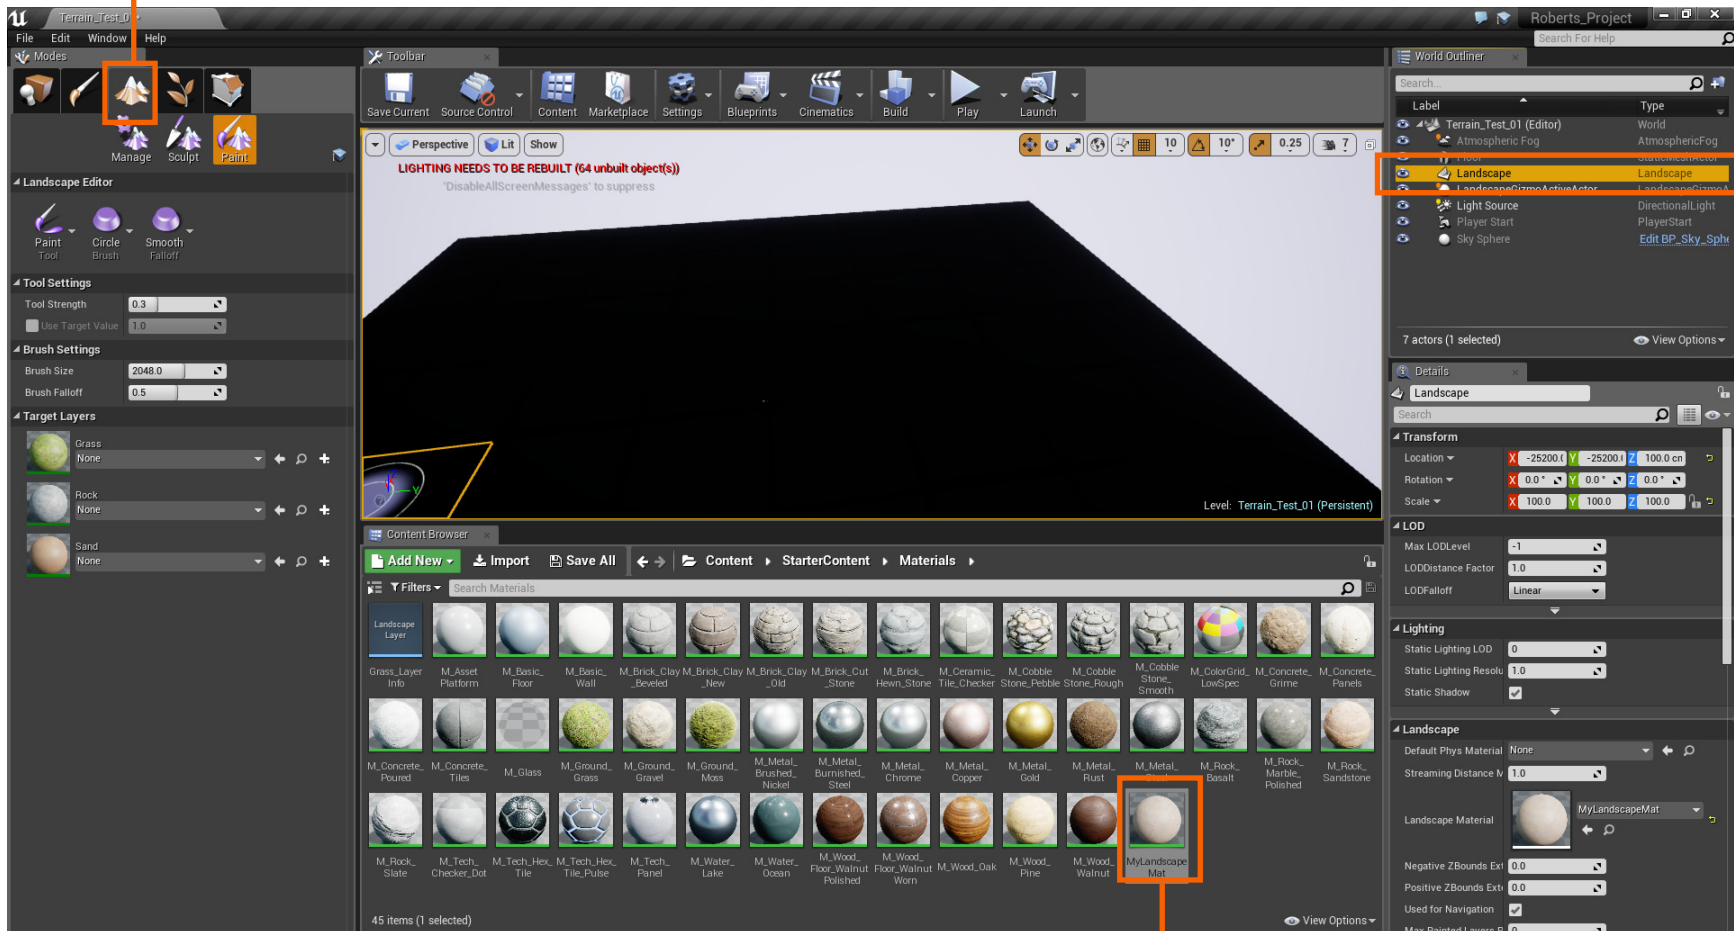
Terrain_Test_0
Roberts_Project
File Edit Window Help
Search For Help
Modes
Toolbar
World Outliner
Manage Sculpt Paint
Landscape Editor
Paint Tool
Circle Brush
Smooth Falloff
Tool Settings
Tool Strength 0.3
Use Target Value 1.0
Brush Settings
Brush Size 2048.0
Brush Falloff 0.5
Target Layers
Grass None
Rock None
Sand None
Save Current Source Control Content Marketplace Settings Blueprints Cinematics Build Play Launch
Perspective Lit Show
10 10° 0.25 7
LIGHTING NEEDS TO BE REBUILT (64 unbuilt object(s))
'DisableAllScreenMessages' to suppress
Level: Terrain_Test_01 (Persistent)
Search...
Label Type
Terrain_Test_01 (Editor) World
Atmospheric Fog AtmosphericFog
Floor StaticMeshActor
Landscape Landscape
LandscapeGizmoActiveActor LandscapeGizmoA
Light Source DirectionalLight
Player Start PlayerStart
Sky Sphere Edit BP_Sky_Sphe
7 actors (1 selected) View Options
Details
Landscape
Search
Transform
Location -25200.( -25200.( 100.0 cn
Rotation 0.0° 0.0° 0.0°
Scale 100.0 100.0 100.0
LOD
Max LODLevel -1
LODDistance Factor 1.0
LODFalloff Linear
Lighting
Static Lighting LOD 0
Static Lighting Resolu 1.0
Static Shadow
Landscape
Default Phys Material None
Streaming Distance M 1.0
Landscape Material MyLandscapeMat
Negative ZBounds Ext 0.0
Positive ZBounds Ext 0.0
Used for Navigation
Max Painted Layers P 0
Content Browser
Add New Import Save All Content StarterContent Materials
Filters Search Materials
Landscape Layer
Grass_Layer Info
M_Asset Platform
M_Basic_ Floor
M_Basic_ Wall
M_Brick_Clay _Beveled
M_Brick_Clay _New
M_Brick_Clay _Old
M_Brick_Cut _Stone
M_Brick_ Hewn_Stone
M_Ceramic_ Tile_Checker
M_Cobble Stone_Pebble
M_Cobble Stone_Rough
M_Cobble Stone_ Smooth
M_ColorGrid_ LowSpec
M_Concrete_ Grime
M_Concrete_ Panels
M_Concrete_ Poured
M_Concrete_ Tiles
M_Glass
M_Ground_ Grass
M_Ground_ Gravel
M_Ground_ Moss
M_Metal_ Brushed_ Nickel
M_Metal_ Burnished_ Steel
M_Metal_ Chrome
M_Metal_ Copper
M_Metal_ Gold
M_Metal_ Rust
M_Metal_ Steel
M_Rock_ Basalt
M_Rock_ Marble_ Polished
M_Rock_ Sandstone
M_Rock_ Slate
M_Tech_ Checker_Dot
M_Tech_Hex_ Tile
M_Tech_Hex_ Tile_Pulse
M_Tech_ Panel
M_Water_ Lake
M_Water_ Ocean
M_Wood_ Floor_Walnut Polished
M_Wood_ Floor_Walnut Worn
M_Wood_Oak
M_Wood_ Pine
M_Wood_ Walnut
MyLandscape Mat
45 items (1 selected)
View Options